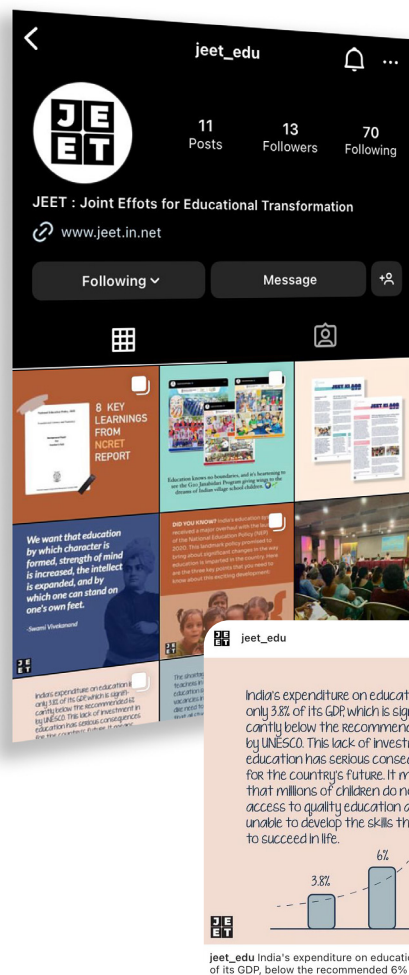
jeet_edu

JE ET

11 Posts

13 Followers

70 Following

JEET : Joint Effots for Educational Transformation

www.jeet.in.net

Following

Message

8 KEY LEARNINGS FROM NCRET REPORT

Education knows no boundaries, and it's heartening to see the Gyan Jyoti Program giving wings to the dreams of Indian village school children.

We want that education by which character is formed, strength of mind is increased, the intellect is expanded, and by which one can stand on one's own feet.

-Swami Vivekanand

DID YOU KNOW? India's education system received a major overhaul with the launch of the National Education Policy (NEP) 2020. This landmark policy promised to bring about significant changes in the way education is imparted in the country. Here are the three key points that you need to know about this exciting development.

India's expenditure on education is only 3.8% of its GDP, which is significantly below the recommended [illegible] by UNESCO. This lack of investment in education has serious consequences for the country's future. It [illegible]

jeet_edu

India's expenditure on educat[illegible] only 3.8% of its GDP, which is signi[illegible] cantly below the recommende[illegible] by UNESCO. This lack of investm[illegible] education has serious conseq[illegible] for the country's future. It m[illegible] that millions of children do n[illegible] access to quality education a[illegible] unable to develop the skills th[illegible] to succeed in life.

3.8%

6%

JE ET

jeet_edu India's expenditure on educati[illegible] of its GDP, below the recommended 6% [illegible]